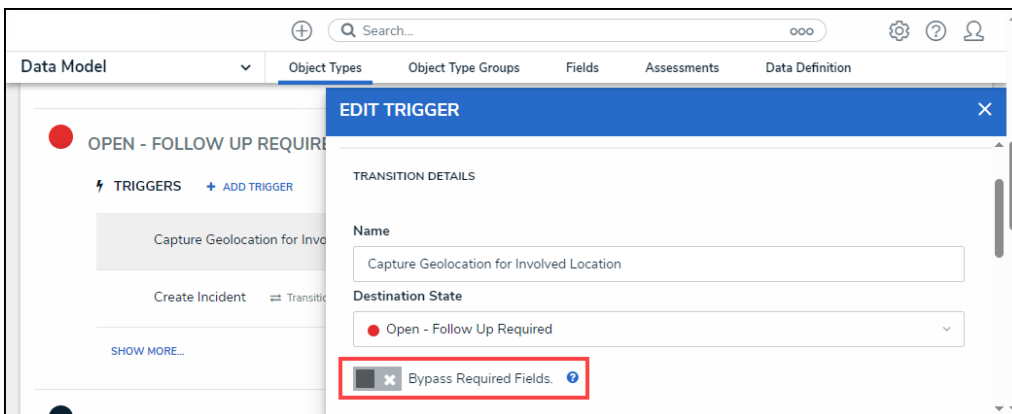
Search...

Data Model

Object Types

Object Type Groups

Fields

Assessments

Data Definition

OPEN - FOLLOW UP REQUIRE

TRIGGERS

+ ADD TRIGGER

Capture Geolocation for Invo

Create Incident

Transitio

SHOW MORE...

EDIT TRIGGER

TRANSITION DETAILS

Name

Capture Geolocation for Involved Location

Destination State

Open - Follow Up Required

Bypass Required Fields.